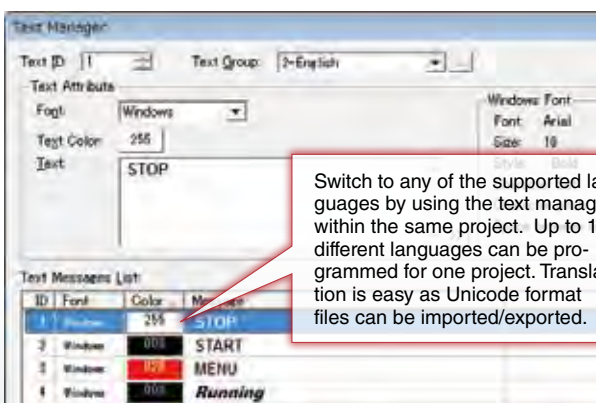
Text Manager

Text ID 1 Text Group: 2-English

Text Attribute

Font: Windows

Text Color: 255

Text: STOP

Windows Font

Font: Arial

Size: 10

Style: Bold

Switch to any of the supported languages by using the text manager within the same project. Up to 1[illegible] different languages can be programmed for one project. Translation is easy as Unicode format files can be imported/exported.

Text Messages List

| ID | Font | Color | Message |
|---|---|---|---|
| 1 | Windows | 255 | STOP |
| 2 | Windows | 000 | START |
| 3 | Windows | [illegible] | MENU |
| 4 | Windows | 000 | Running |